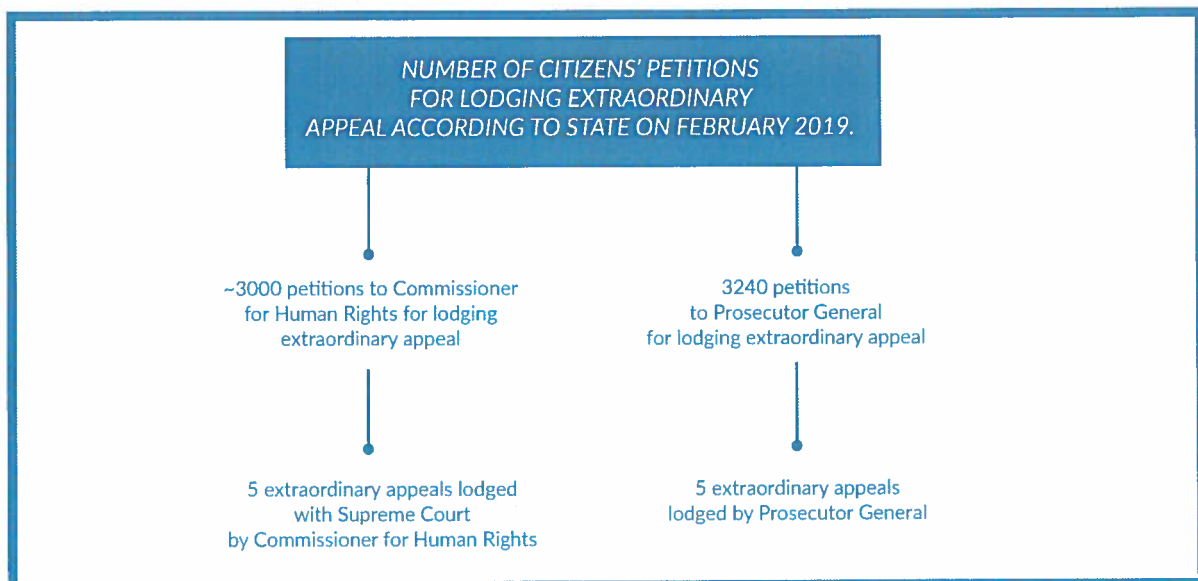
NUMBER OF CITIZENS' PETITIONS FOR LODGING EXTRAORDINARY APPEAL ACCORDING TO STATE ON FEBRUARY 2019.

~3000 petitions to Commissioner for Human Rights for lodging extraordinary appeal

5 extraordinary appeals lodged with Supreme Court by Commissioner for Human Rights

3240 petitions to Prosecutor General for lodging extraordinary appeal

5 extraordinary appeals lodged by Prosecutor General